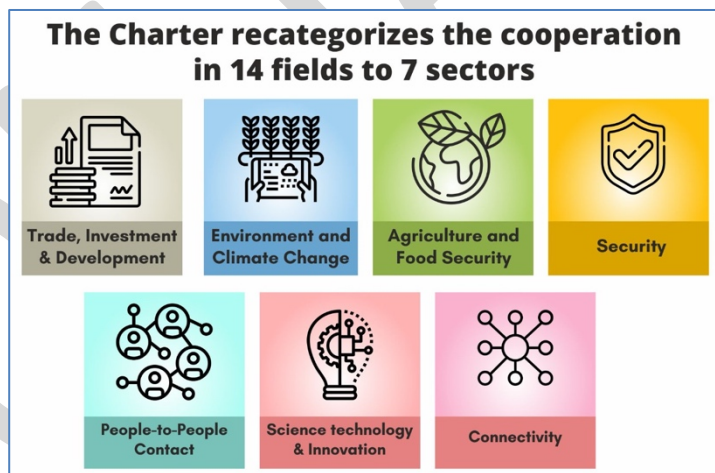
The Charter recategorizes the cooperation in 14 fields to 7 sectors

Trade, Investment & Development

Environment and Climate Change

Agriculture and Food Security

Security

People-to-People Contact

Science technology & Innovation

Connectivity